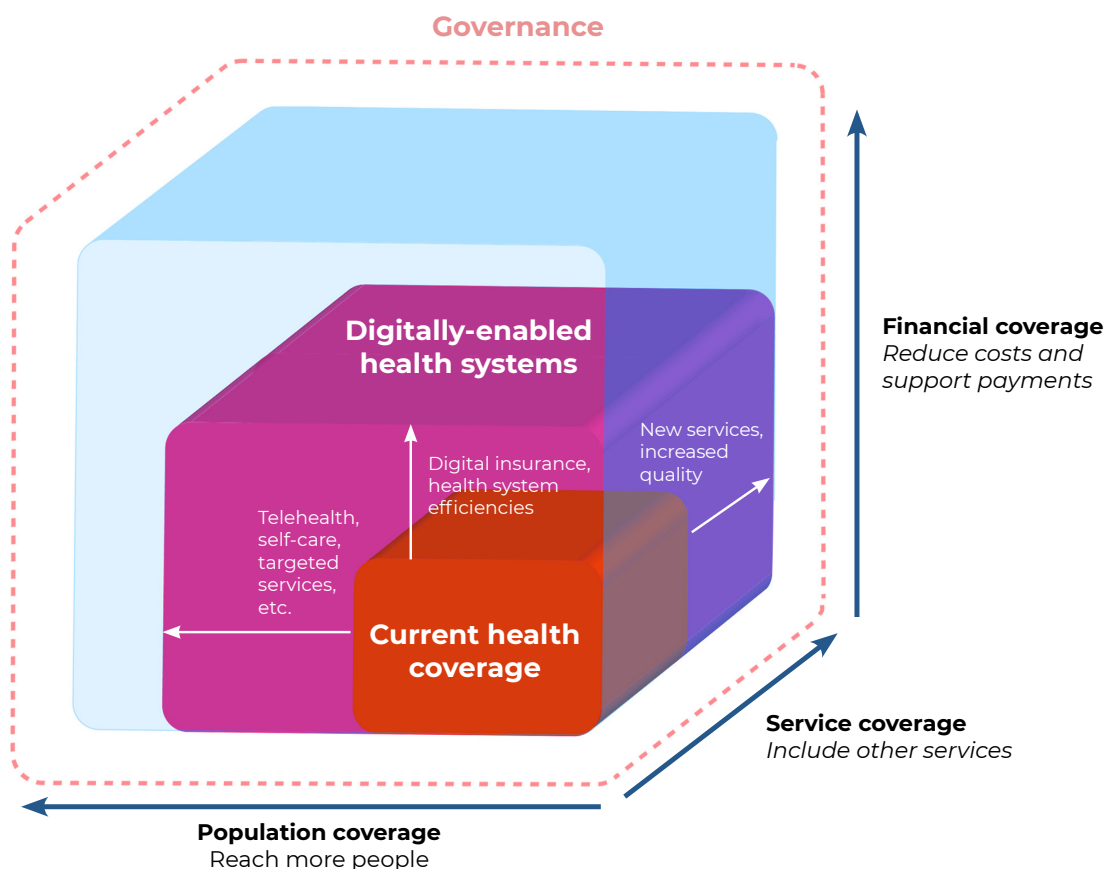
Governance

Digitally-enabled health systems

Digital insurance, health system efficiencies

New services, increased quality

Telehealth, self-care, targeted services, etc.

Current health coverage

Financial coverage
*Reduce costs and support payments*

Service coverage
*Include other services*

Population coverage
Reach more people